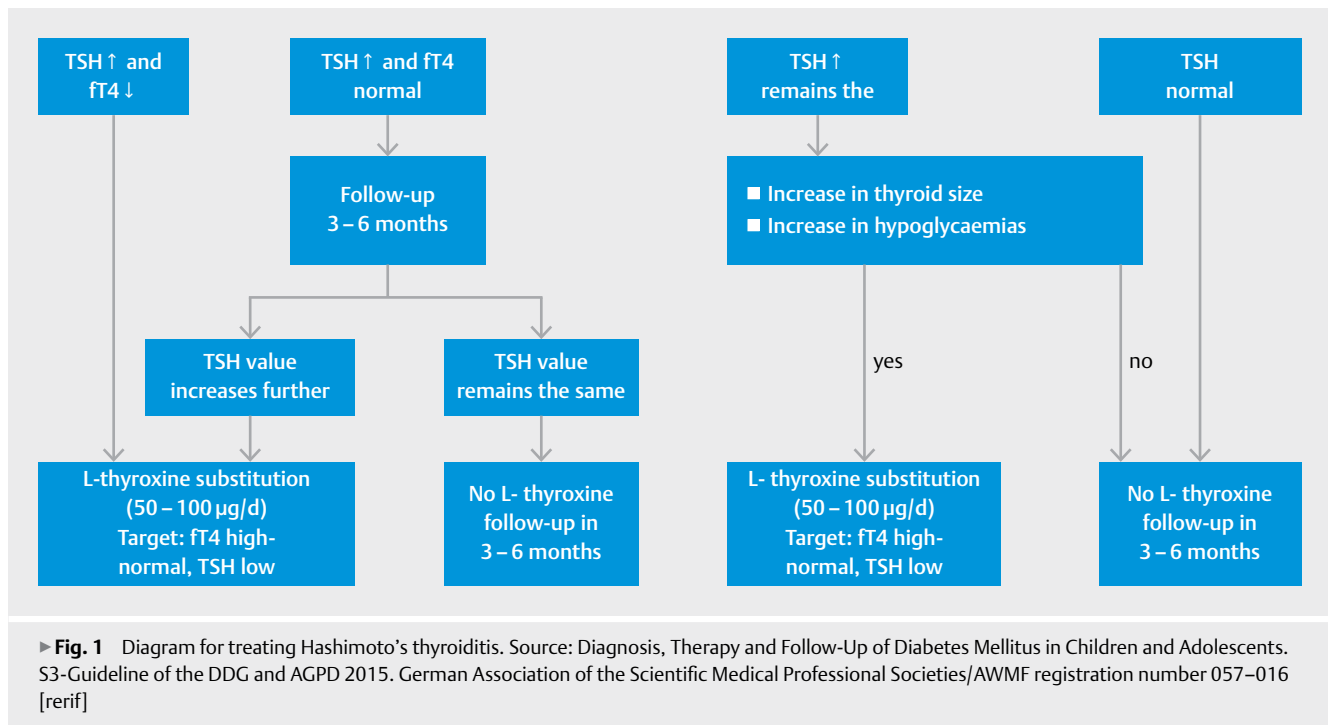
TSH ↑ and fT4 ↓

TSH ↑ and fT4 normal

Follow-up 3 – 6 months

TSH value increases further

TSH value remains the same

L-thyroxine substitution (50 – 100 µg/d) Target: fT4 high-normal, TSH low

No L- thyroxine follow-up in 3 – 6 months

TSH ↑ remains the

TSH normal

■ Increase in thyroid size
■ Increase in hypoglycaemias

yes

no

L- thyroxine substitution (50 – 100 µg/d) Target: fT4 high-normal, TSH low

No L- thyroxine follow-up in 3 – 6 months

▸Fig. 1 Diagram for treating Hashimoto’s thyroiditis. Source: Diagnosis, Therapy and Follow-Up of Diabetes Mellitus in Children and Adolescents. S3-Guideline of the DDG and AGPD 2015. German Association of the Scientific Medical Professional Societies/AWMF registration number 057–016 [rerif]